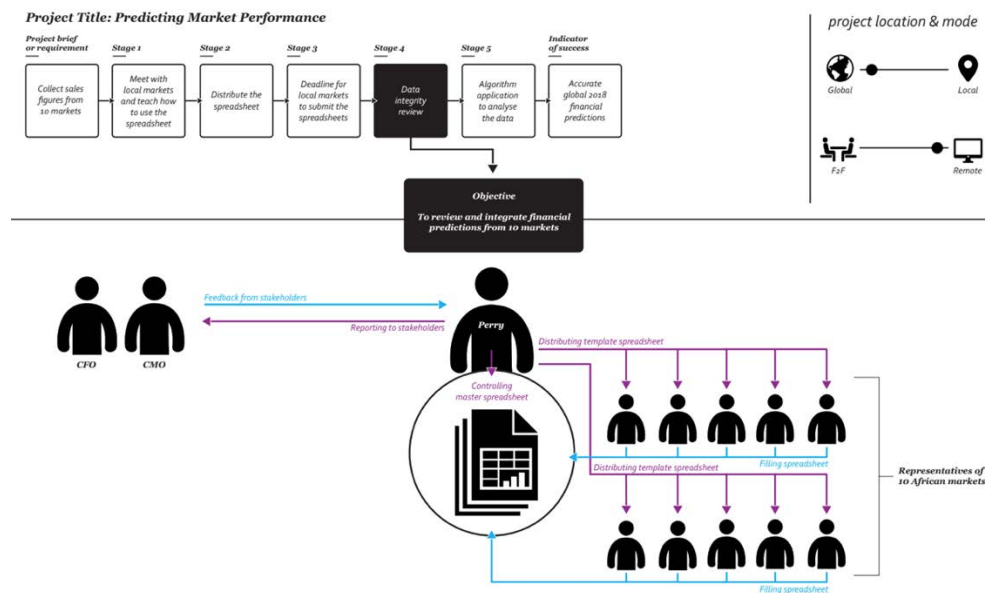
Project Title: Predicting Market Performance

Project brief or requirement
Collect sales figures from 10 markets

Stage 1
Meet with local markets and teach how to use the spreadsheet

Stage 2
Distribute the spreadsheet

Stage 3
Deadline for local markets to submit the spreadsheets

Stage 4
Data integrity review

Stage 5
Algorithm application to analyse the data

Indicator of success
Accurate global 2018 financial predictions

project location & mode

Global
Local
F2F
Remote

Objective
To review and integrate financial predictions from 10 markets

Feedback from stakeholders
Reporting to stakeholders
CFO
CMO
Perry
Distributing template spreadsheet
Controlling master spreadsheet
Distributing template spreadsheet
Filling spreadsheet
Filling spreadsheet
Representatives of 10 African markets